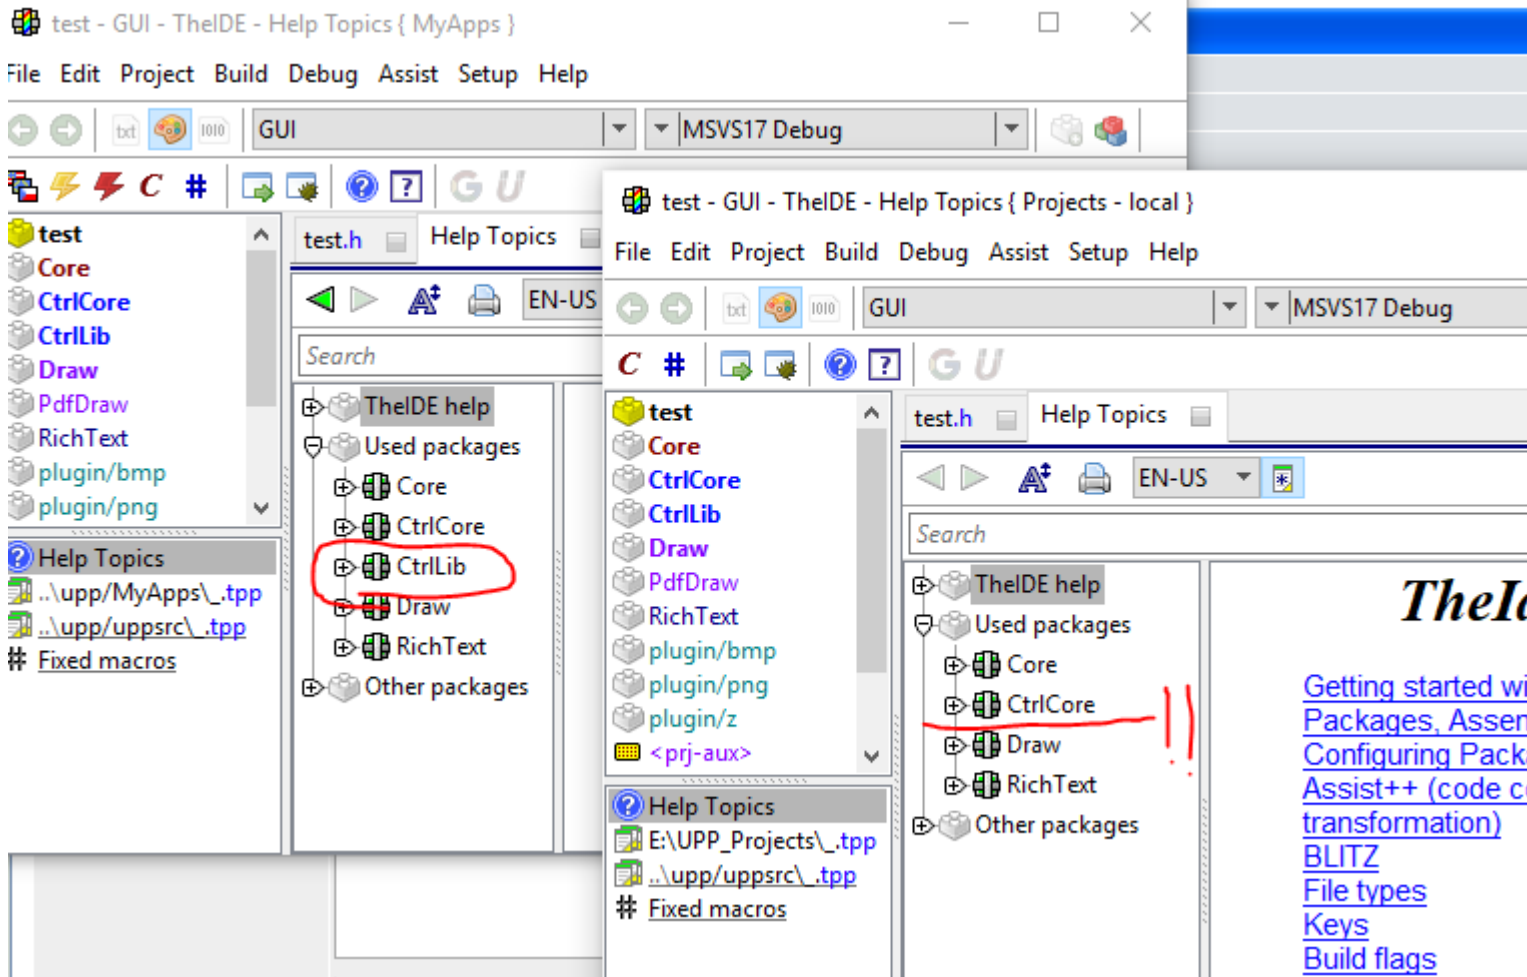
test - GUI - TheIDE - Help Topics { MyApps }

File Edit Project Build Debug Assist Setup Help

GUI

MSVS17 Debug

test
Core
CtrlCore
CtrlLib
Draw
PdfDraw
RichText
plugin/bmp
plugin/png

Help Topics
..\upp/MyApps\_.tpp
..\upp/uppsrc\_.tpp
Fixed macros

test.h
Help Topics

EN-US

Search

TheIDE help
Used packages
Core
CtrlCore
CtrlLib
Draw
RichText
Other packages

test - GUI - TheIDE - Help Topics { Projects - local }

File Edit Project Build Debug Assist Setup Help

GUI

MSVS17 Debug

test
Core
CtrlCore
CtrlLib
Draw
PdfDraw
RichText
plugin/bmp
plugin/png
plugin/z
<prj-aux>

Help Topics
E:\UPP_Projects\_.tpp
..\upp/uppsrc\_.tpp
Fixed macros

test.h
Help Topics

EN-US

Search

TheIDE help
Used packages
Core
CtrlCore
Draw
RichText
Other packages

TheI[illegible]

Getting started wi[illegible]
Packages, Assem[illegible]
Configuring Pack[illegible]
Assist++ (code c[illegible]
transformation)
BLITZ
File types
Keys
Build flags